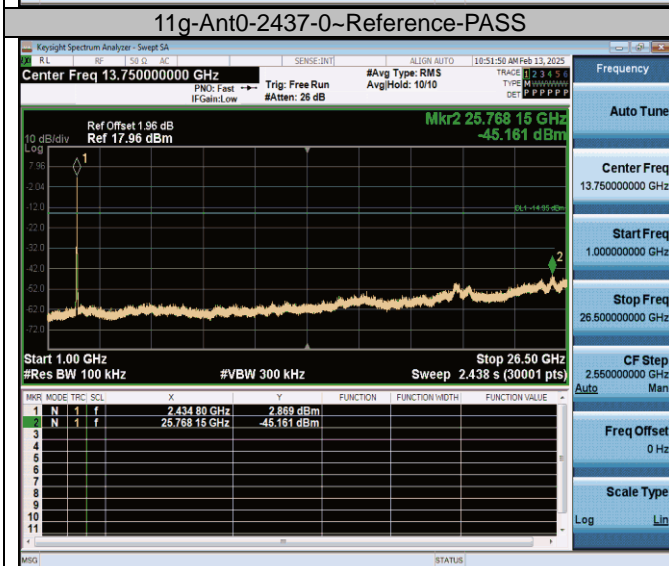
11g-Ant0-2437-0~Reference-PASS

Keysight Spectrum Analyzer - Swept SA

RL RF 50 Ω AC SENSE:INT ALIGN AUTO 10:51:50 AM Feb 13, 2025

Center Freq 13.750000000 GHz

PNO: Fast IFGain:Low Trig: Free Run #Atten: 26 dB #Avg Type: RMS Avg|Hold: 10/10

TRACE 1 2 3 4 5 6 TYPE M W W W W W DET P P P P P P

Frequency

Ref Offset 1.96 dB 10 dB/div Ref 17.96 dBm Log

Mkr2 25.768 15 GHz -45.161 dBm

7.96 -2.04 -12.0 -22.0 -32.0 -42.0 -52.0 -62.0 -72.0

DL1 -14.95 dBm

Start 1.00 GHz #Res BW 100 kHz #VBW 300 kHz Stop 26.50 GHz Sweep 2.438 s (30001 pts)

| MKR | MODE | TRC | SCL | X | Y | FUNCTION | FUNCTION WIDTH | FUNCTION VALUE |
|---|---|---|---|---|---|---|---|---|
| 1 | N | 1 | f | 2.434 80 GHz | 2.869 dBm | | | |
| 2 | N | 1 | f | 25.768 15 GHz | -45.161 dBm | | | |
| 3 | | | | | | | | |
| 4 | | | | | | | | |
| 5 | | | | | | | | |
| 6 | | | | | | | | |
| 7 | | | | | | | | |
| 8 | | | | | | | | |
| 9 | | | | | | | | |
| 10 | | | | | | | | |
| 11 | | | | | | | | |

Auto Tune

Center Freq 13.750000000 GHz

Start Freq 1.000000000 GHz

Stop Freq 26.500000000 GHz

CF Step 2.550000000 GHz Auto Man

Freq Offset 0 Hz

Scale Type Log Lin

MSG STATUS